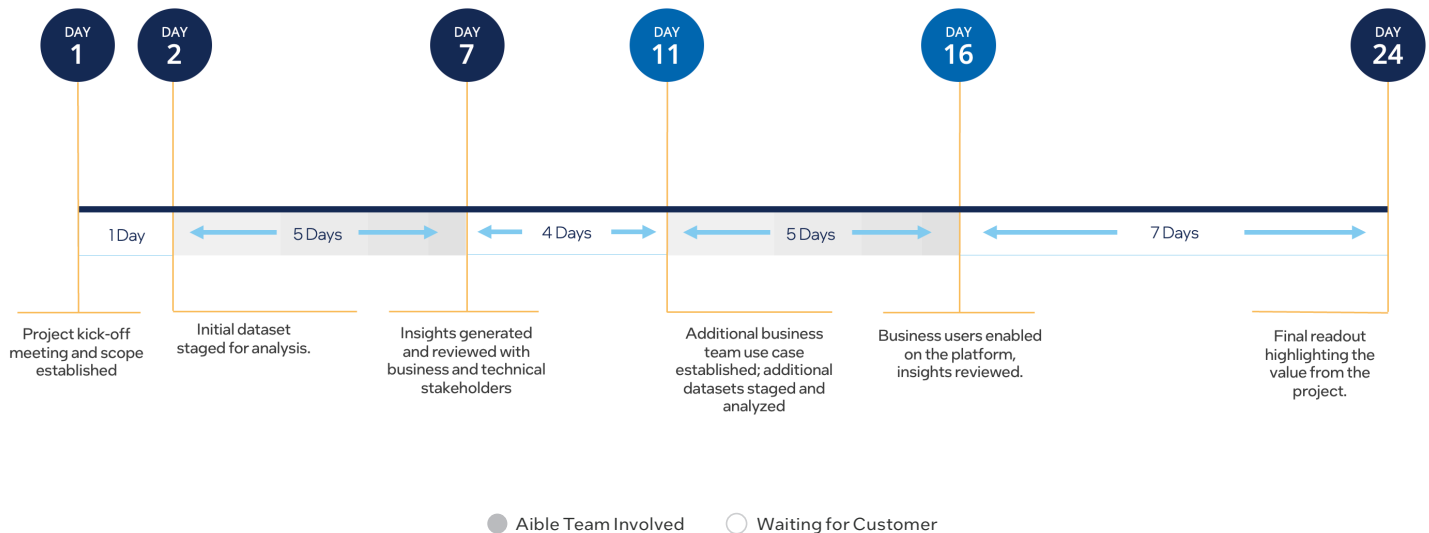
DAY 1

DAY 2

DAY 7

DAY 11

DAY 16

DAY 24

1 Day

5 Days

4 Days

5 Days

7 Days

Project kick-off meeting and scope established

Initial dataset staged for analysis.

Insights generated and reviewed with business and technical stakeholders

Additional business team use case established; additional datasets staged and analyzed

Business users enabled on the platform, insights reviewed.

Final readout highlighting the value from the project.

Aible Team Involved

Waiting for Customer